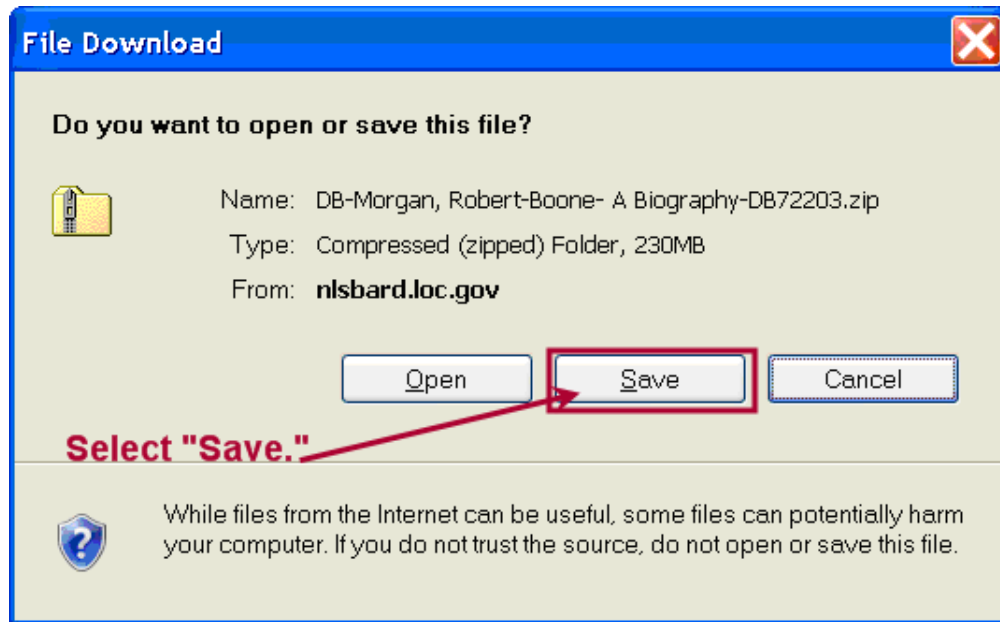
File Download

Do you want to open or save this file?

Name: DB-Morgan, Robert-Boone- A Biography-DB72203.zip

Type: Compressed (zipped) Folder, 230MB

From: nlsbard.loc.gov

Open

Save

Cancel

Select "Save."

While files from the Internet can be useful, some files can potentially harm your computer. If you do not trust the source, do not open or save this file.